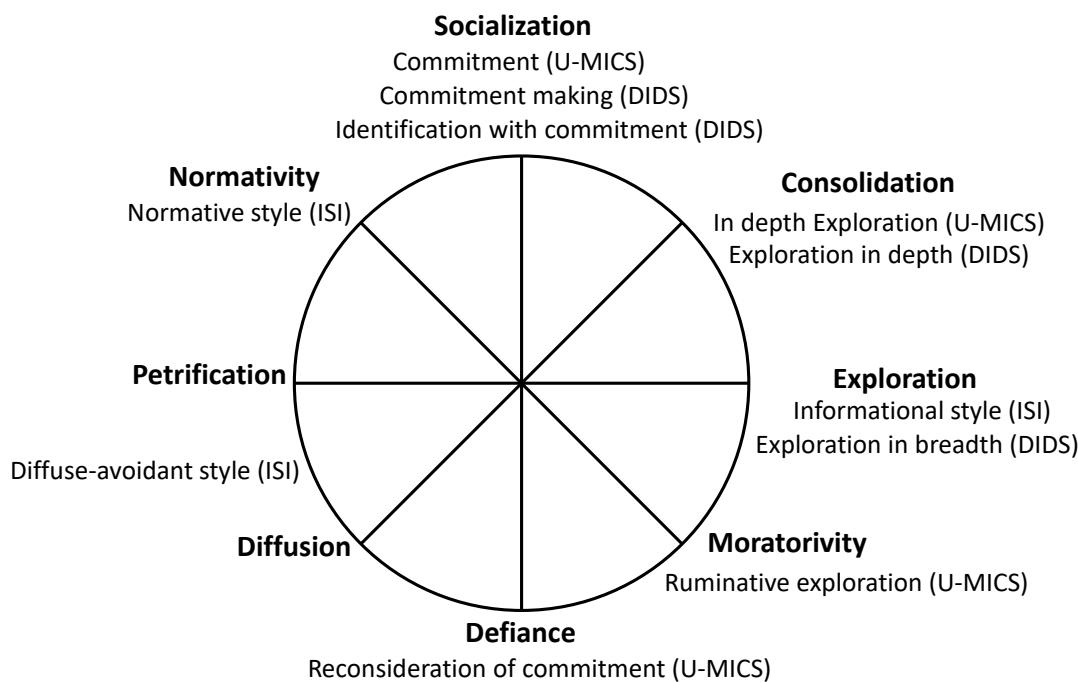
**Socialization**
Commitment (U-MICS)
Commitment making (DIDS)
Identification with commitment (DIDS)

**Normativity**
Normative style (ISI)

**Consolidation**
In depth Exploration (U-MICS)
Exploration in depth (DIDS)

**Petrification**

**Exploration**
Informational style (ISI)
Exploration in breadth (DIDS)

Diffuse-avoidant style (ISI)

**Diffusion**

**Moratorivity**
Ruminative exploration (U-MICS)

**Defiance**
Reconsideration of commitment (U-MICS)